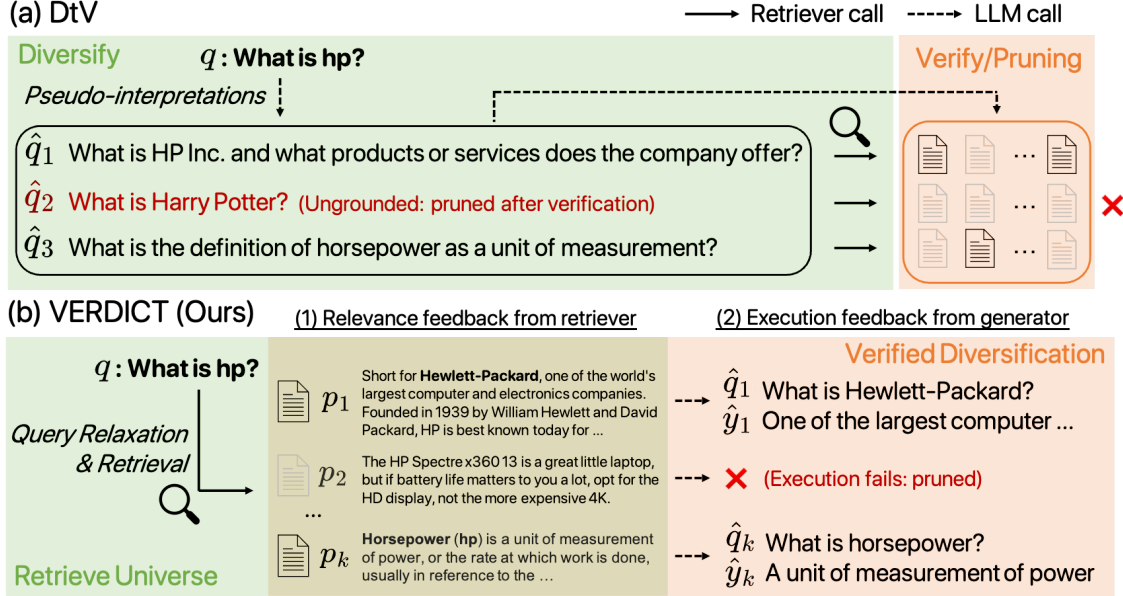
(a) DtV

Retriever call

LLM call

Diversify

$q$ : What is hp?

Pseudo-interpretations

Verify/Pruning

$\hat{q}_1$ What is HP Inc. and what products or services does the company offer?

$\hat{q}_2$ What is Harry Potter? (Ungrounded: pruned after verification)

$\hat{q}_3$ What is the definition of horsepower as a unit of measurement?

...

...

...

(b) VERDICT (Ours)

(1) Relevance feedback from retriever

(2) Execution feedback from generator

$q$ : What is hp?

Query Relaxation & Retrieval

Retrieve Universe

$p_1$ Short for Hewlett-Packard, one of the world's largest computer and electronics companies. Founded in 1939 by William Hewlett and David Packard, HP is best known today for ...

$p_2$ The HP Spectre x360 13 is a great little laptop, but if battery life matters to you a lot, opt for the HD display, not the more expensive 4K.

...

$p_k$ Horsepower (hp) is a unit of measurement of power, or the rate at which work is done, usually in reference to the ...

Verified Diversification

$\hat{q}_1$ What is Hewlett-Packard?

$\hat{y}_1$ One of the largest computer ...

(Execution fails: pruned)

$\hat{q}_k$ What is horsepower?

$\hat{y}_k$ A unit of measurement of power